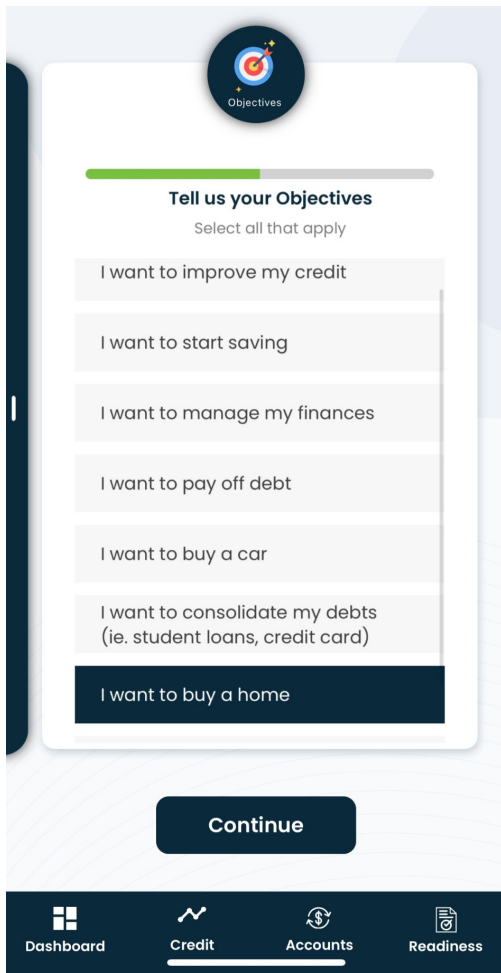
Objectives

Tell us your Objectives

Select all that apply

I want to improve my credit

I want to start saving

I want to manage my finances

I want to pay off debt

I want to buy a car

I want to consolidate my debts (ie. student loans, credit card)

I want to buy a home

Continue

Dashboard

Credit

Accounts

Readiness